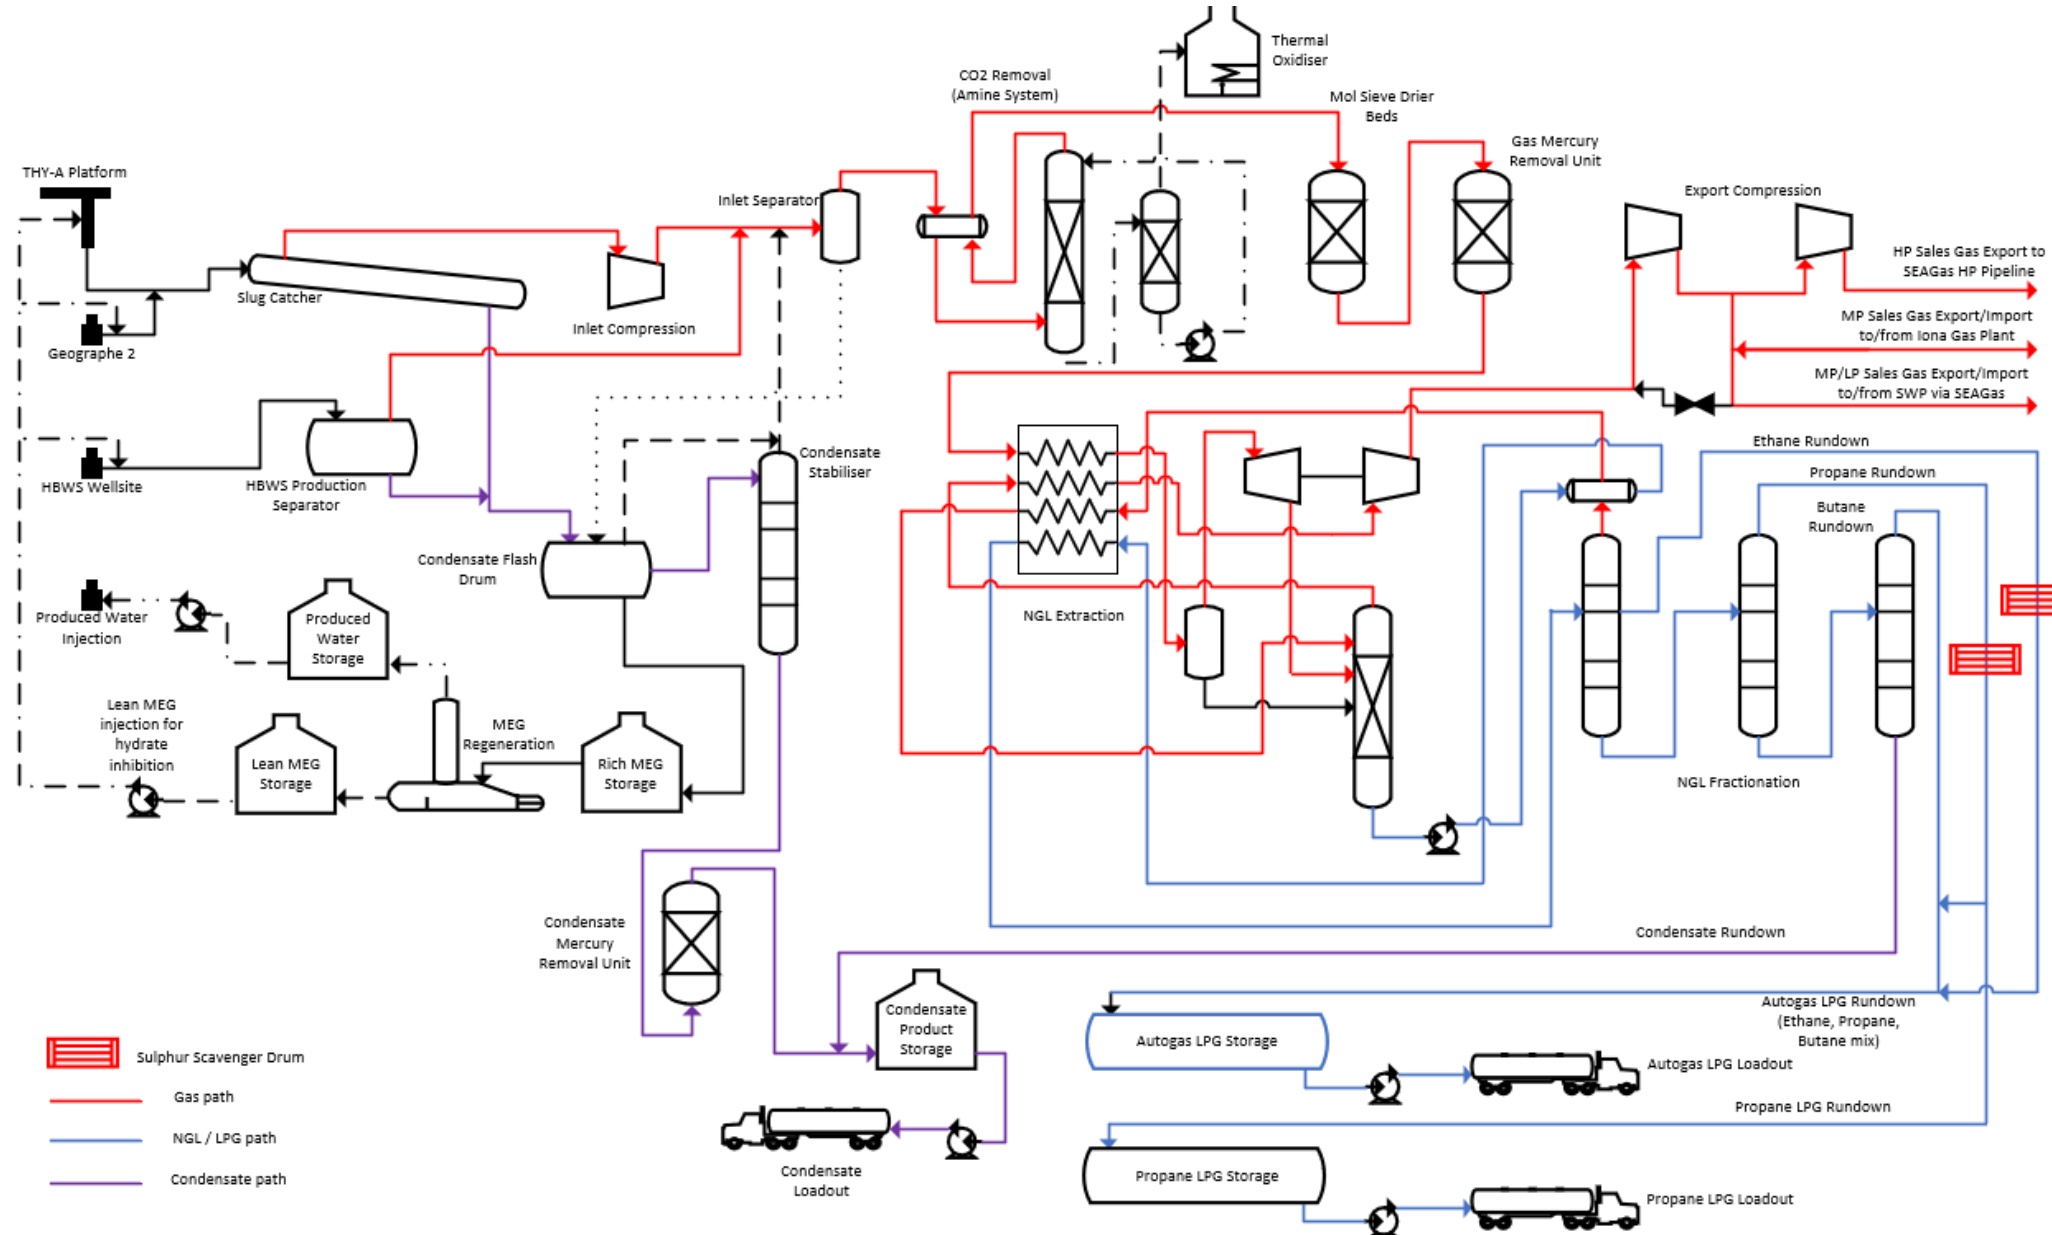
Thermal Oxidiser

CO2 Removal (Amine System)

Mol Sieve Drier Beds

Gas Mercury Removal Unit

THY-A Platform

Inlet Separator

Export Compression

HP Sales Gas Export to SEAGas HP Pipeline

Slug Catcher

Inlet Compression

MP Sales Gas Export/Import to/from Iona Gas Plant

Geographe 2

MP/LP Sales Gas Export/Import to/from SWP via SEAGas

Ethane Rundown

Condensate Stabiliser

Propane Rundown

HBWS Wellsite

HBWS Production Separator

Butane Rundown

Condensate Flash Drum

NGL Extraction

Produced Water Injection

Produced Water Storage

Lean MEG injection for hydrate inhibition

MEG Regeneration

Lean MEG Storage

Rich MEG Storage

NGL Fractionation

Condensate Mercury Removal Unit

Condensate Rundown

Autogas LPG Rundown (Ethane, Propane, Butane mix)

Autogas LPG Storage

Condensate Product Storage

Sulphur Scavenger Drum

Autogas LPG Loadout

Gas path

NGL / LPG path

Propane LPG Rundown

Condensate path

Condensate Loadout

Propane LPG Storage

Propane LPG Loadout